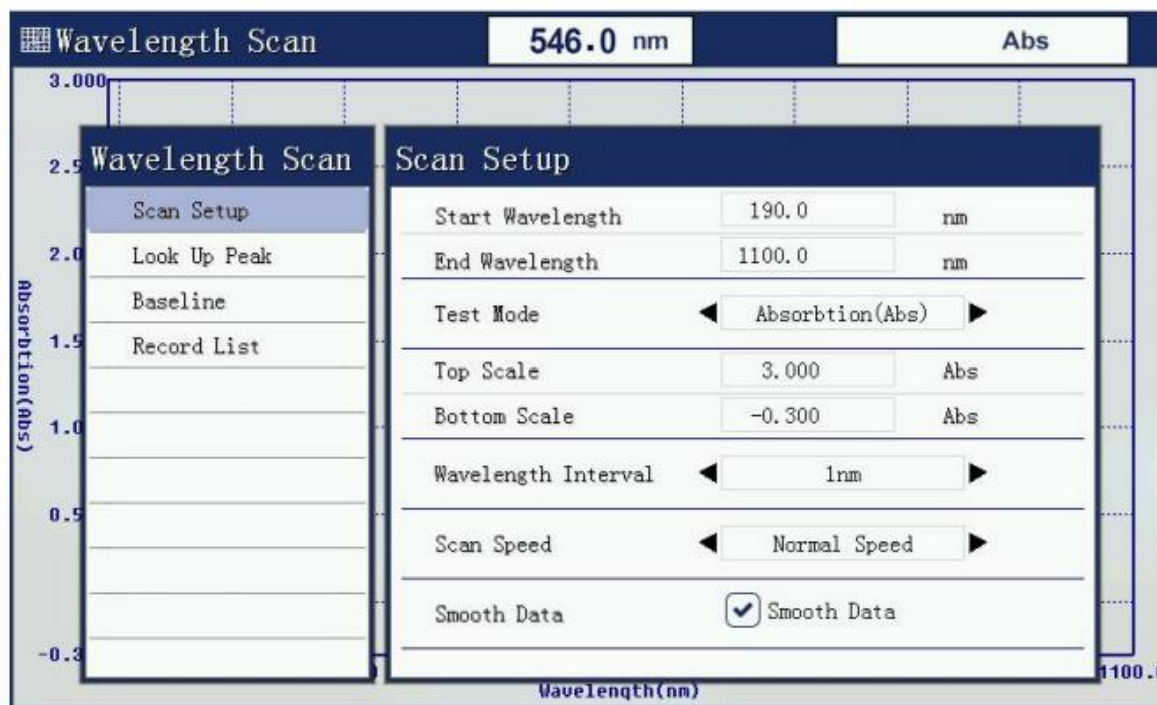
Wavelength Scan
546.0 nm
Abs
3.000
2.5
2.0
1.5
1.0
0.5
-0.3
Absorbtion(Abs)
Wavelength(nm)
1100.

Wavelength Scan
Scan Setup
Look Up Peak
Baseline
Record List

Scan Setup

| | | |
|---|---|---|
| Start Wavelength | 190.0 | nm |
| End Wavelength | 1100.0 | nm |
| Test Mode | ◀ Absorbtion(Abs) ▶ | |
| Top Scale | 3.000 | Abs |
| Bottom Scale | -0.300 | Abs |
| Wavelength Interval | ◀ 1nm ▶ | |
| Scan Speed | ◀ Normal Speed ▶ | |
| Smooth Data | Smooth Data | |